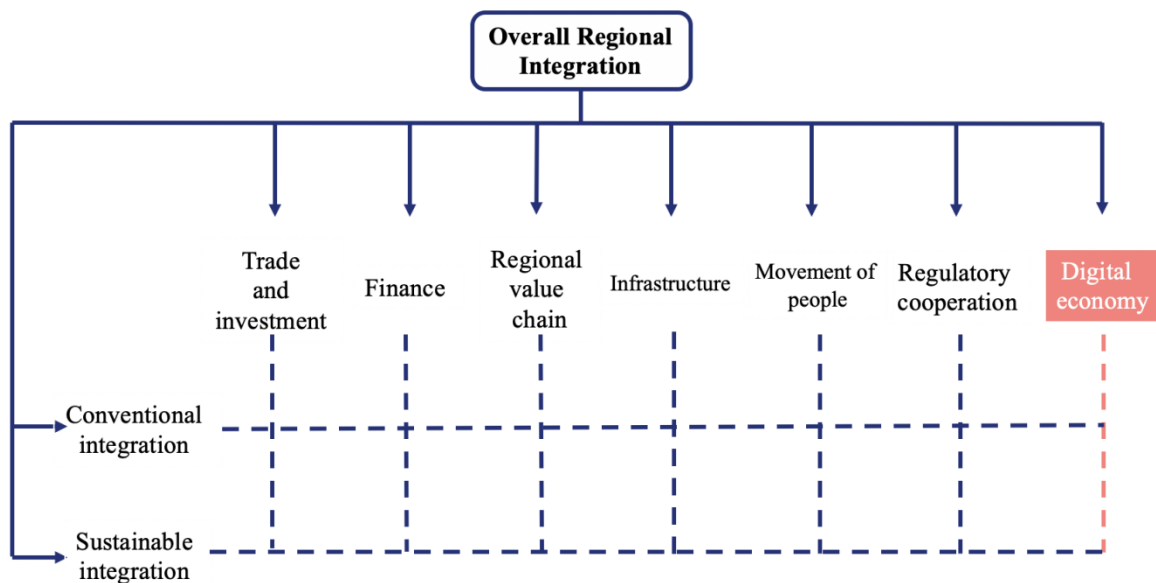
Overall Regional Integration

Trade and investment

Finance

Regional value chain

Infrastructure

Movement of people

Regulatory cooperation

Digital economy

Conventional integration

Sustainable integration